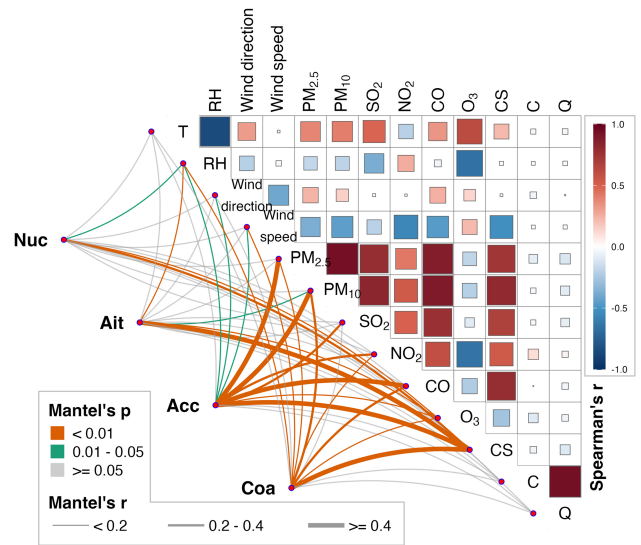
RH
Wind direction
Wind speed
$PM_{2.5}$
$PM_{10}$
$SO_2$
$NO_2$
CO
$O_3$
CS
C
Q

T
RH
Wind direction
Wind speed
$PM_{2.5}$
$PM_{10}$
$SO_2$
$NO_2$
CO
$O_3$
CS
C
Q

Nuc
Ait
Acc
Coa

1.0
0.5
0.0
-0.5
-1.0
Spearman's r

Mantel's p
< 0.01
0.01 - 0.05
>= 0.05

Mantel's r
< 0.2
0.2 - 0.4
>= 0.4